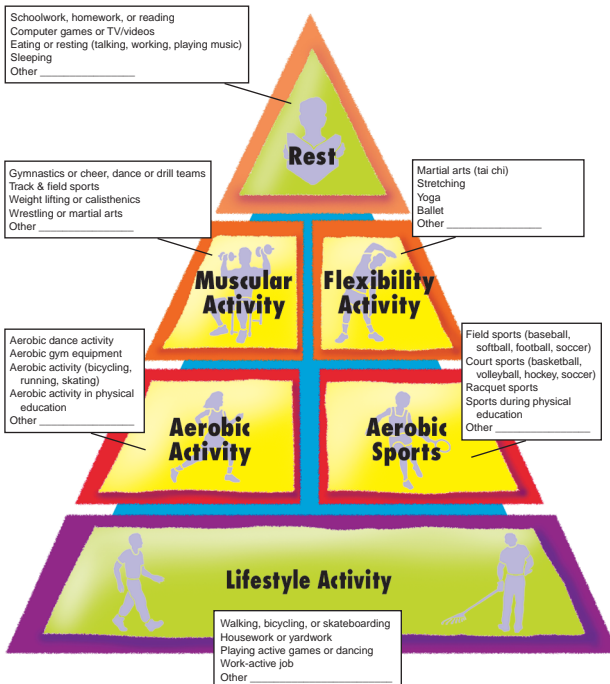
Schoolwork, homework, or reading
Computer games or TV/videos
Eating or resting (talking, working, playing music)
Sleeping
Other ________________

Rest

Gymnastics or cheer, dance or drill teams
Track & field sports
Weight lifting or calisthenics
Wrestling or martial arts
Other ________________

Martial arts (tai chi)
Stretching
Yoga
Ballet
Other ________________

Muscular Activity

Flexibility Activity

Aerobic dance activity
Aerobic gym equipment
Aerobic activity (bicycling, running, skating)
Aerobic activity in physical education
Other ________________

Field sports (baseball, softball, football, soccer)
Court sports (basketball, volleyball, hockey, soccer)
Racquet sports
Sports during physical education
Other ________________

Aerobic Activity

Aerobic Sports

Lifestyle Activity

Walking, bicycling, or skateboarding
Housework or yardwork
Playing active games or dancing
Work-active job
Other ________________